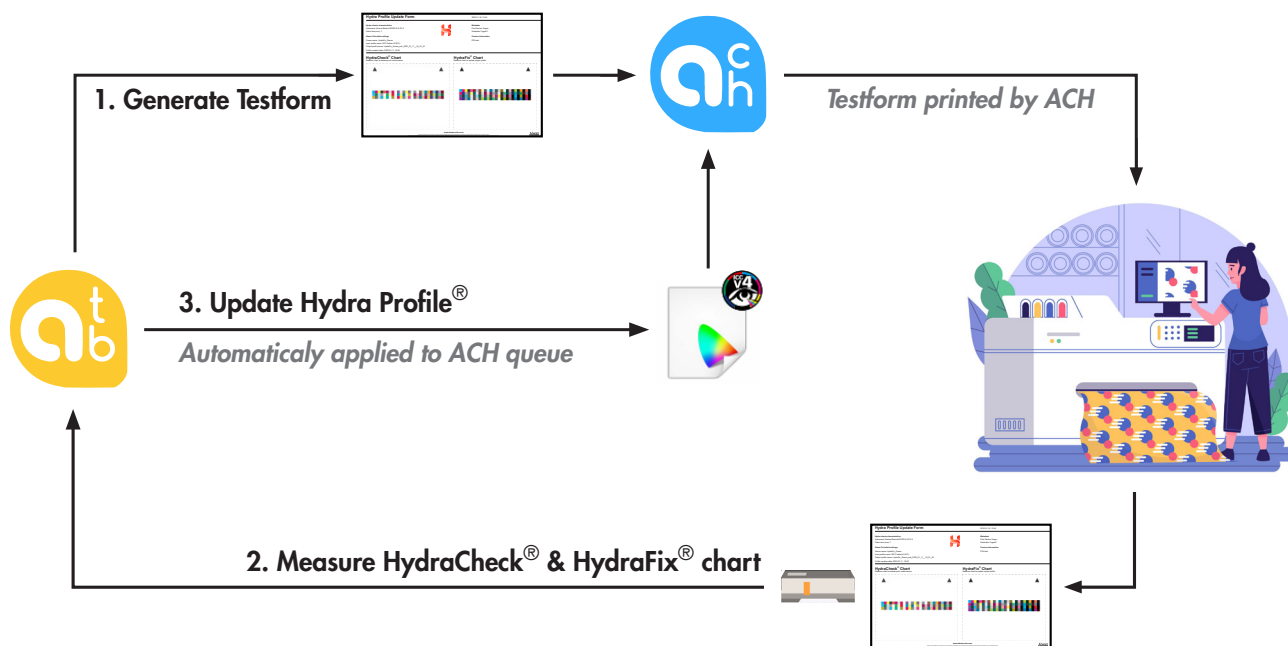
Hydra Profile Update Form

HydraCheck® Chart

HydraFix® Chart

1. Generate Testform

a c h

Testform printed by ACH

a t b

3. Update Hydra Profile®

Automaticaly applied to ACH queue

ICC v4

Hydra Profile Update Form

HydraCheck® Chart

HydraFix® Chart

2. Measure HydraCheck® & HydraFix® chart